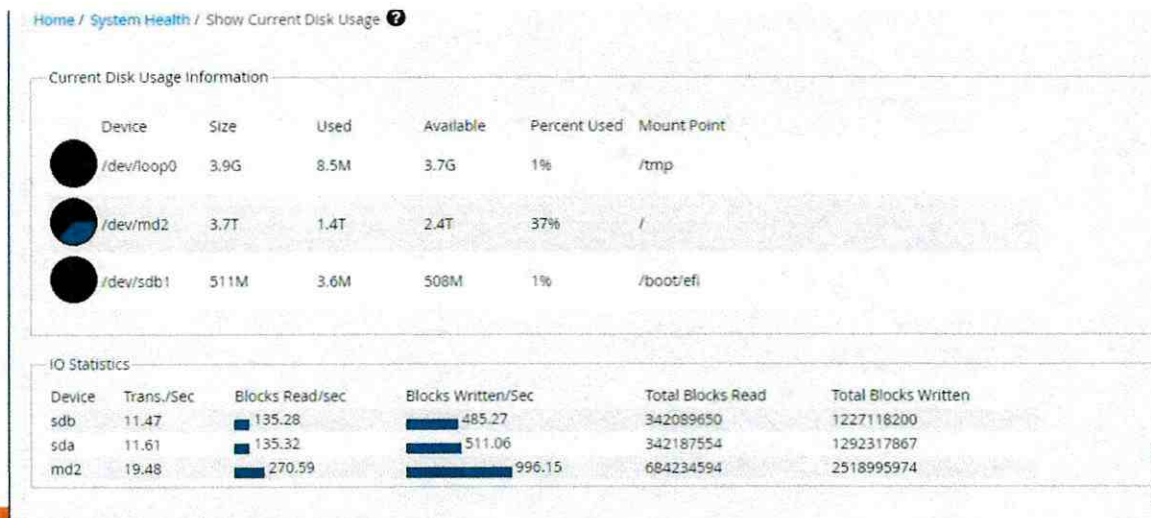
Home / System Health / Show Current Disk Usage

Current Disk Usage Information

| Device | Size | Used | Available | Percent Used | Mount Point |
|---|---|---|---|---|---|
| /dev/loop0 | 3.9G | 8.5M | 3.7G | 1% | /tmp |
| /dev/md2 | 3.7T | 1.4T | 2.4T | 37% | / |
| /dev/sdb1 | 511M | 3.6M | 508M | 1% | /boot/efi |

IO Statistics

| Device | Trans./Sec | Blocks Read/sec | Blocks Written/Sec | Total Blocks Read | Total Blocks Written |
|---|---|---|---|---|---|
| sdb | 11.47 | 135.28 | 485.27 | 342089650 | 1227118200 |
| sda | 11.61 | 135.32 | 511.06 | 342187554 | 1292317867 |
| md2 | 19.48 | 270.59 | 996.15 | 684234594 | 2518995974 |